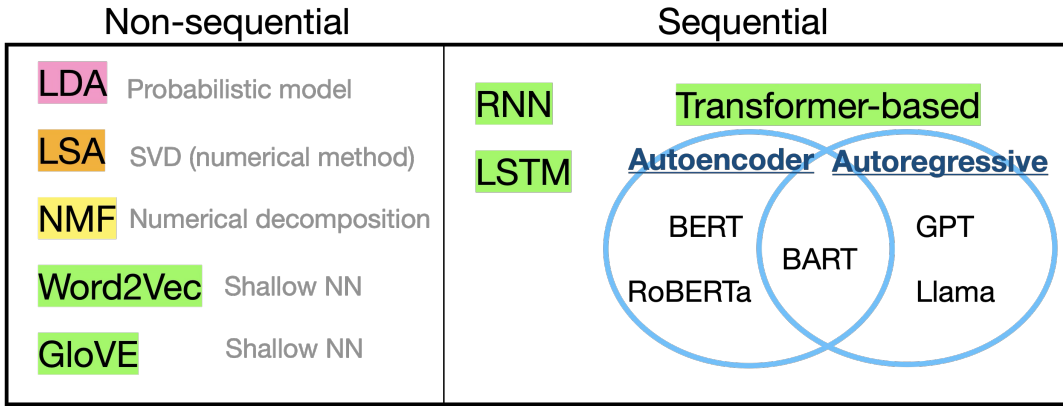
| Non-sequential | Sequential |
|---|---|
| LDA Probabilistic model<br>LSA SVD (numerical method)<br>NMF Numerical decomposition<br>Word2Vec Shallow NN<br>GloVE Shallow NN | RNN<br>LSTM<br>Transformer-based<br>Autoencoder: BERT, RoBERTa<br>Autoencoder and Autoregressive: BART<br>Autoregressive: GPT, Llama |